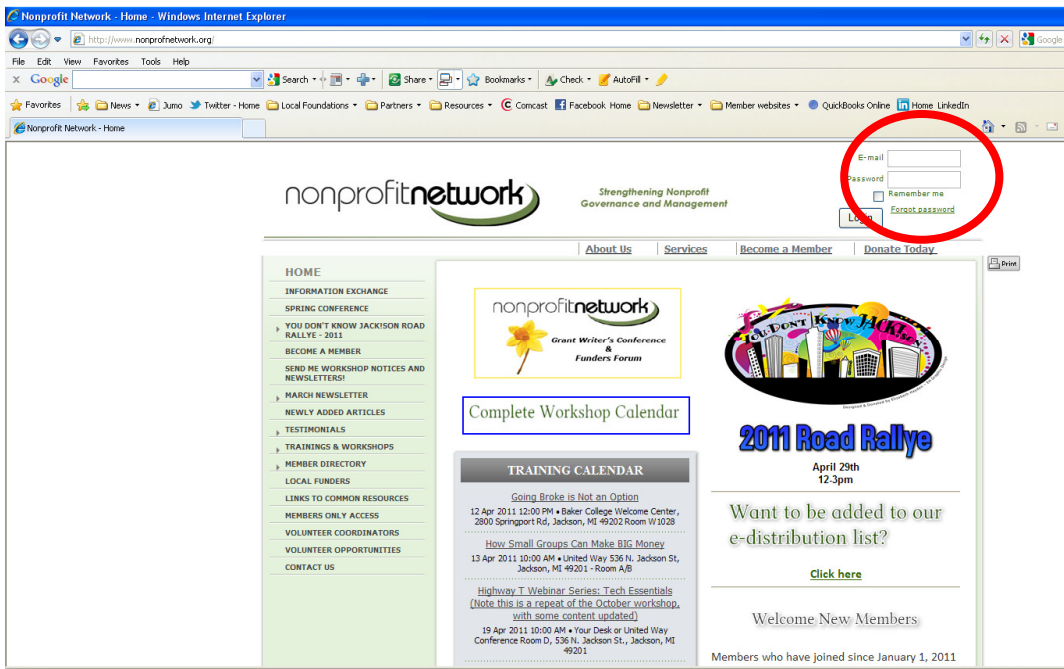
Nonprofit Network - Home - Windows Internet Explorer

http://www.nonprofitnetwork.org/

Google

File Edit View Favorites Tools Help

Google

Search Share Bookmarks Check AutoFill

Favorites News Jumo Twitter - Home Local Foundations Partners Resources Comcast Facebook Home Newsletter Member websites QuickBooks Online Home LinkedIn

Nonprofit Network - Home

nonprofitnetwork

Strengthening Nonprofit Governance and Management

E-mail
Password
Remember me
Login
Forgot password

About Us | Services | Become a Member | Donate Today

Print

HOME
INFORMATION EXCHANGE
SPRING CONFERENCE
YOU DON'T KNOW JACKSON ROAD RALLYE - 2011
BECOME A MEMBER
SEND ME WORKSHOP NOTICES AND NEWSLETTERS!
MARCH NEWSLETTER
NEWLY ADDED ARTICLES
TESTIMONIALS
TRAININGS & WORKSHOPS
MEMBER DIRECTORY
LOCAL FUNDERS
LINKS TO COMMON RESOURCES
MEMBERS ONLY ACCESS
VOLUNTEER COORDINATORS
VOLUNTEER OPPORTUNITIES
CONTACT US

nonprofitnetwork
Grant Writer's Conference & Funders Forum

Complete Workshop Calendar

TRAINING CALENDAR

Going Broke is Not an Option
12 Apr 2011 12:00 PM • Baker College Welcome Center, 2800 Springport Rd, Jackson, MI 49202 Room W1028

How Small Groups Can Make BIG Money
13 Apr 2011 10:00 AM • United Way 536 N. Jackson St, Jackson, MI 49201 - Room A/B

Highway T Webinar Series: Tech Essentials (Note this is a repeat of the October workshop, with some content updated)
19 Apr 2011 10:00 AM • Your Desk or United Way Conference Room D, 536 N. Jackson St., Jackson, MI 49201

You Don't Know Jackson

2011 Road Rallye
April 29th
12-3pm

Want to be added to our e-distribution list?

Click here

Welcome New Members

Members who have joined since January 1, 2011